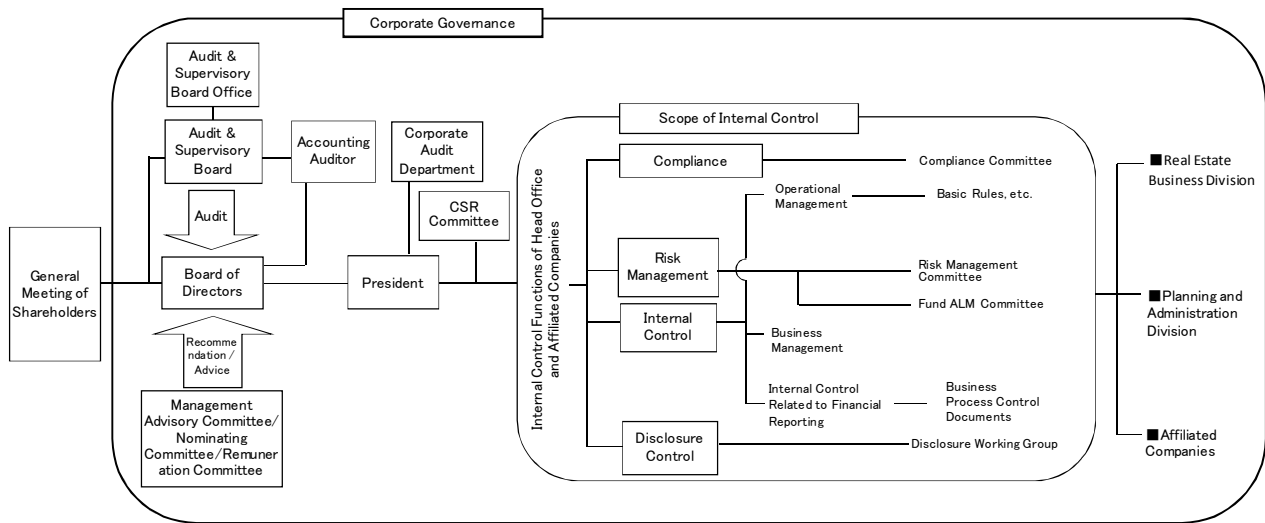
Corporate Governance

Audit & Supervisory Board Office

Audit & Supervisory Board

Accounting Auditor

Corporate Audit Department

CSR Committee

Audit

General Meeting of Shareholders

Board of Directors

President

Recommendation / Advice

Management Advisory Committee/ Nominating Committee/Remuneration Committee

Scope of Internal Control

Internal Control Functions of Head Office and Affiliated Companies

Compliance

Compliance Committee

Operational Management

Basic Rules, etc.

Risk Management

Risk Management Committee

Fund ALM Committee

Internal Control

Business Management

Internal Control Related to Financial Reporting

Business Process Control Documents

Disclosure Control

Disclosure Working Group

■Real Estate Business Division

■Planning and Administration Division

■Affiliated Companies